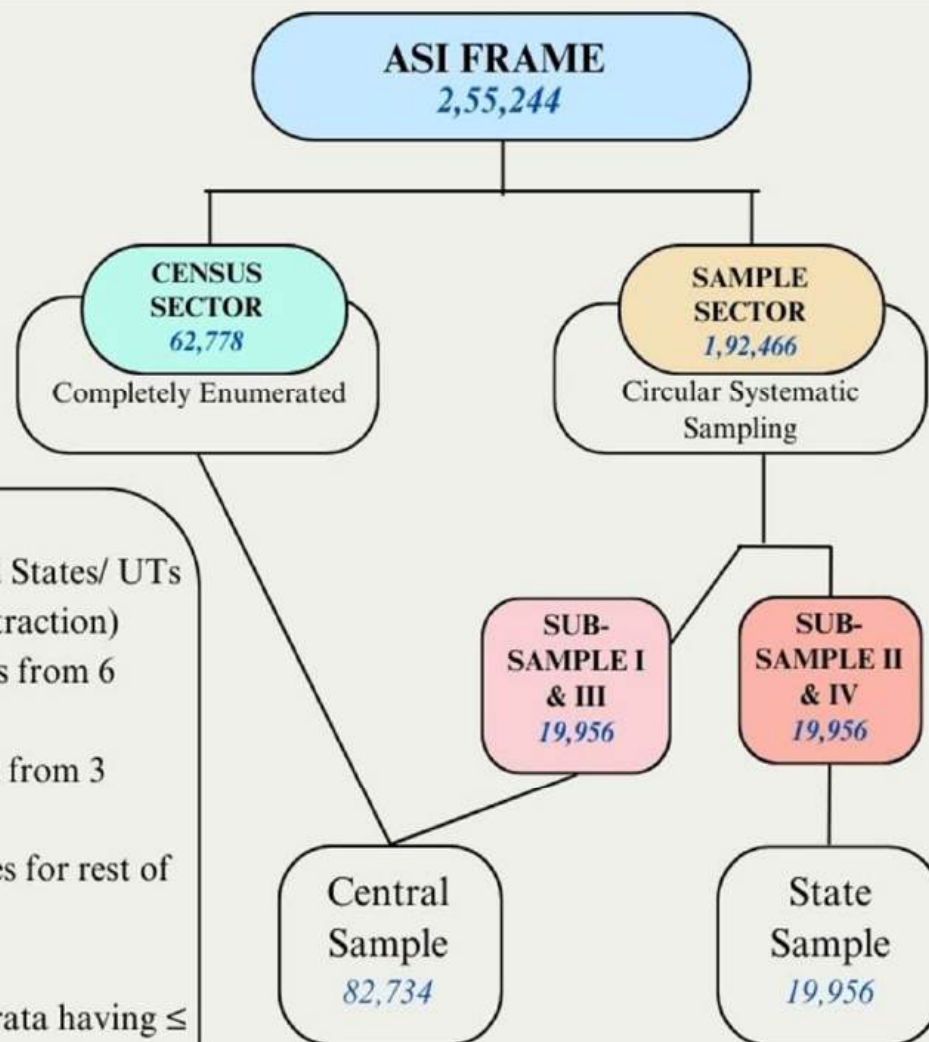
ASI FRAME
2,55,244

CENSUS SECTOR
62,778
Completely Enumerated

SAMPLE SECTOR
1,92,466
Circular Systematic Sampling

States/ UTs
traction)
s from 6
from 3
es for rest of
rata having ≤

SUB-SAMPLE I & III
19,956

SUB-SAMPLE II & IV
19,956

Central Sample
82,734

State Sample
19,956